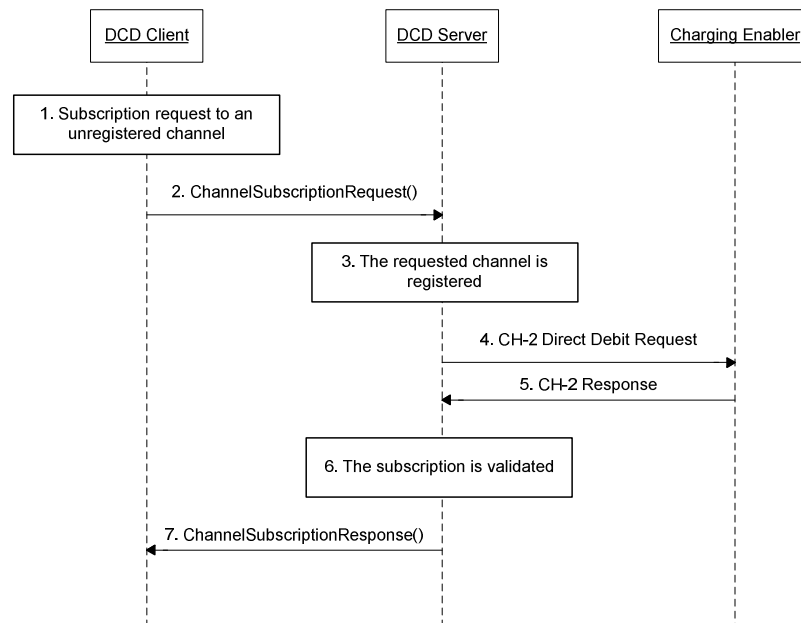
DCD Client

DCD Server

Charging Enabler

1. Subscription request to an unregistered channel

2. ChannelSubscriptionRequest()

3. The requested channel is registered

4. CH-2 Direct Debit Request

5. CH-2 Response

6. The subscription is validated

7. ChannelSubscriptionResponse()